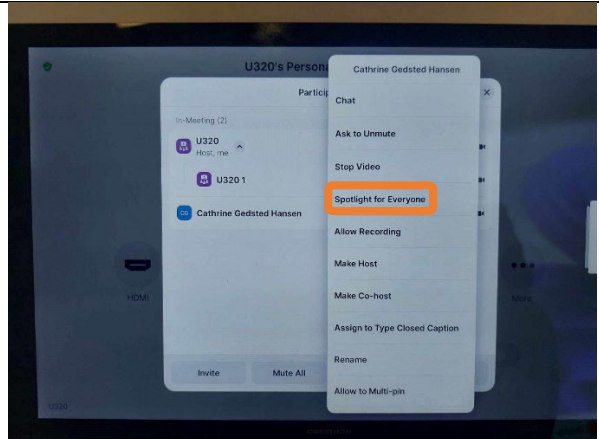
U320's Persona

Particip

In-Meeting (2)

U320
Host, me

U320 1

CG Cathrine Gedsted Hansen

HDMI

More

Invite

Mute All

U320

Cathrine Gedsted Hansen

Chat

Ask to Unmute

Stop Video

Spotlight for Everyone

Allow Recording

Make Host

Make Co-host

Assign to Type Closed Caption

Rename

Allow to Multi-pin